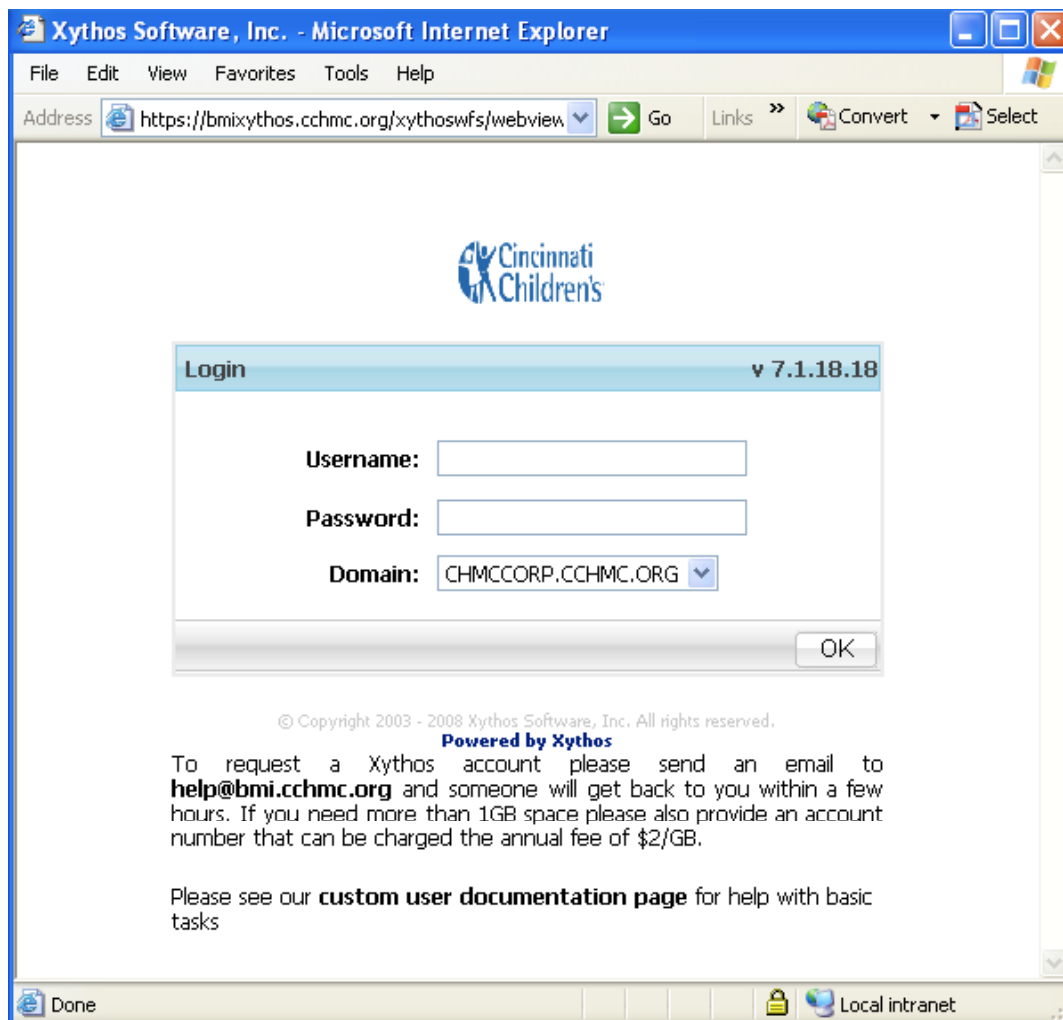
Xythos Software, Inc. - Microsoft Internet Explorer

File Edit View Favorites Tools Help

Address https://bmixythos.cchmc.org/xythoswfs/webview Go Links » Convert Select

Cincinnati Children's

Login v 7.1.18.18

Username:

Password:

Domain: CHMCCORP.CCHMC.ORG

OK

© Copyright 2003 - 2008 Xythos Software, Inc. All rights reserved.
Powered by Xythos

To request a Xythos account please send an email to **help@bmi.cchmc.org** and someone will get back to you within a few hours. If you need more than 1GB space please also provide an account number that can be charged the annual fee of $2/GB.

Please see our **custom user documentation page** for help with basic tasks

Done Local intranet